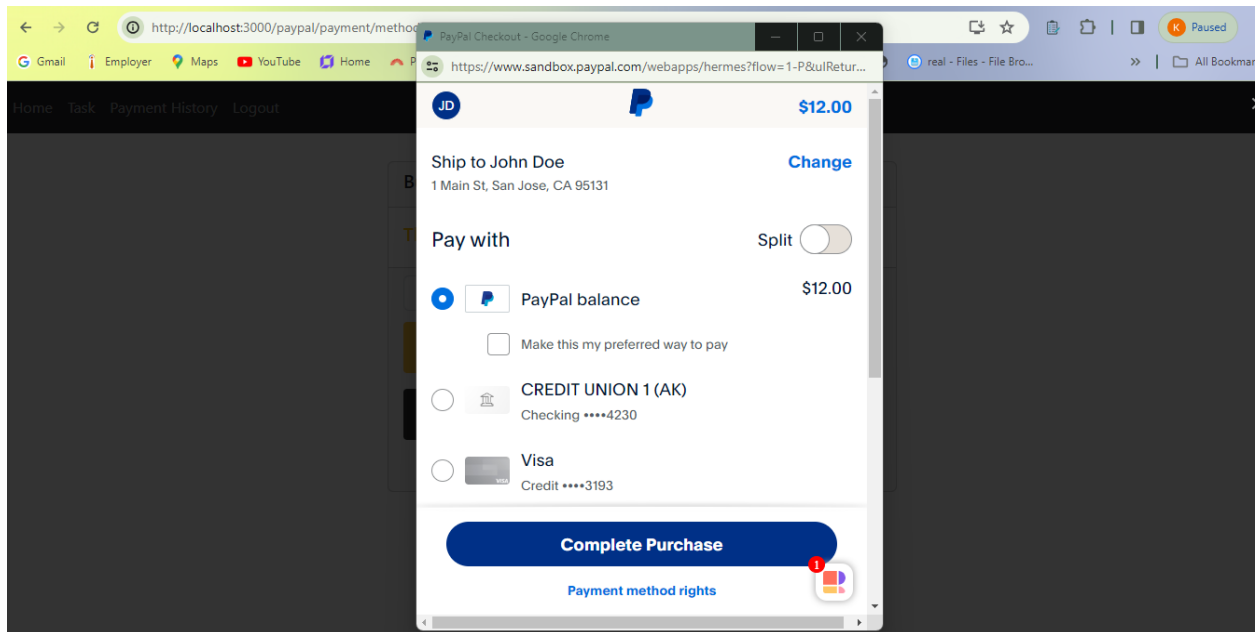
http://localhost:3000/paypal/payment/method

K Paused

Gmail Employer Maps YouTube Home P

real - Files - File Bro...

All Bookmar

Home Task Payment History Logout

B

T

PayPal Checkout - Google Chrome

https://www.sandbox.paypal.com/webapps/hermes?flow=1-P&ulRetur...

JD

$12.00

Ship to John Doe
1 Main St, San Jose, CA 95131

Change

Pay with

Split

PayPal balance

$12.00

Make this my preferred way to pay

CREDIT UNION 1 (AK)
Checking ••••4230

Visa
Credit ••••3193

Complete Purchase

Payment method rights

1